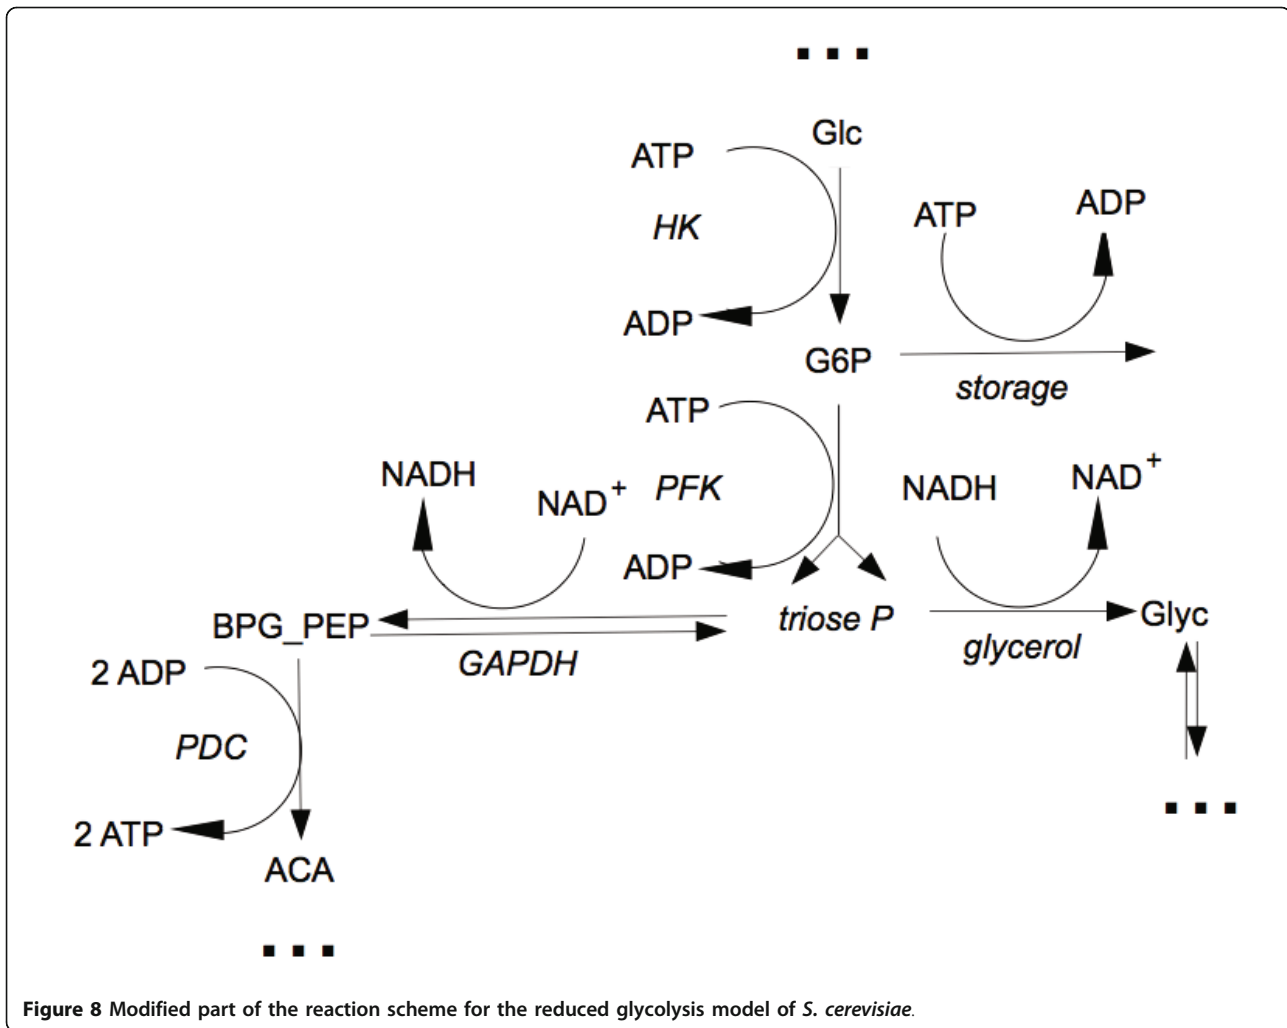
...

Glc

ATP

HK

ADP

ATP

ADP

G6P

storage

ATP

PFK

NADH

NAD$^+$

ADP

NADH

NAD$^+$

BPG_PEP

triose P

GAPDH

glycerol

Glyc

2 ADP

PDC

2 ATP

ACA

...

...

**Figure 8** Modified part of the reaction scheme for the reduced glycolysis model of *S. cerevisiae*.